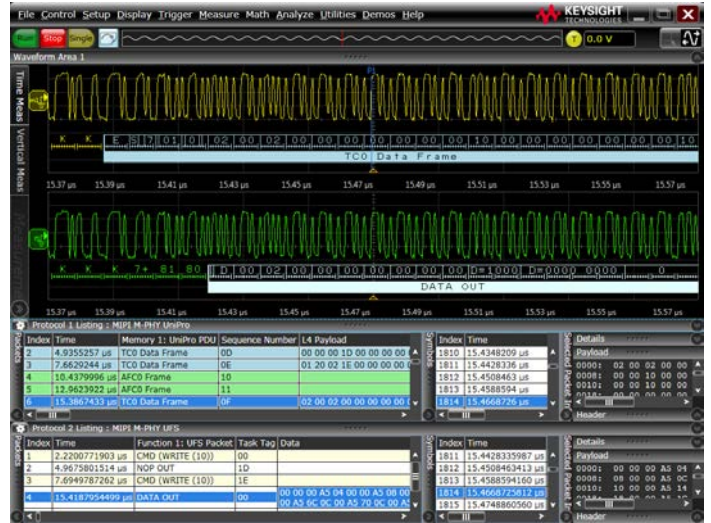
File Control Setup Display Trigger Measure Math Analyze Utilities Demos Help

KEYSIGHT TECHNOLOGIES

Run Stop Single

0.0 V

Waveform Area 1

Time Meas Vertical Meas

K K E S 7 01 01 02 00 02 00 00 00 00 00 00 10 00 00 00 00 00 00 00

TC0 Data Frame

15.37 µs 15.39 µs 15.41 µs 15.43 µs 15.45 µs 15.47 µs 15.49 µs 15.51 µs 15.53 µs 15.55 µs 15.57 µs

K K K 7+ 81 80 D 00 02 00 00 00 00 00 00 D=1000 D=0000 0000 0

DATA OUT

15.37 µs 15.39 µs 15.41 µs 15.43 µs 15.45 µs 15.47 µs 15.49 µs 15.51 µs 15.53 µs 15.55 µs 15.57 µs

Protocol 1 Listing : MIPI M-PHY UniPro

Packets

| Index | Time | Memory 1: UniPro PDU | Sequence Number | L4 Payload |
|---|---|---|---|---|
| 2 | 4.9355257 µs | TC0 Data Frame | 0D | 00 00 00 1D 00 00 00 00 |
| 3 | 7.6629244 µs | TC0 Data Frame | 0E | 01 20 02 1E 00 00 00 00 |
| 4 | 10.4379996 µs | AFC0 Frame | 10 | |
| 5 | 12.5623922 µs | AFC0 Frame | 11 | |
| 6 | 15.3867433 µs | TC0 Data Frame | 0F | 02 00 02 00 00 00 00 00 |

Symbols

| Index | Time |
|---|---|
| 1810 | 15.4348209 µs |
| 1811 | 15.4428336 µs |
| 1812 | 15.4508463 µs |
| 1813 | 15.4588594 µs |
| 1814 | 15.4668726 µs |

Selected Packet

Details
Payload
0000: 02 00 02 00 00
0008: 00 00 10 00 00
0010: 00 00 00 00 00

Header

Protocol 2 Listing : MIPI M-PHY UFS

Packets

| Index | Time | Function 1: UFS Packet | Task Tag | Data |
|---|---|---|---|---|
| 1 | 2.2200771903 µs | CMD (WRITE (10)) | 00 | |
| 2 | 4.9675801514 µs | NOP OUT | 1D | |
| 3 | 7.6949787262 µs | CMD (WRITE (10)) | 1E | |
| 4 | 15.4187954499 µs | DATA OUT | 00 | 00 00 00 A5 04 00 00 A5 08 00 00 A5 6C 0C 00 A5 70 0C 00 A5 |

Symbols

| Index | Time |
|---|---|
| 1811 | 15.4428335987 µs |
| 1812 | 15.4508463413 µs |
| 1813 | 15.4588594160 µs |
| 1814 | 15.4668725812 µs |
| 1815 | 15.4748860560 µs |

Selected Packet

Details
Payload
0000: 00 00 00 A5 04
0008: 08 00 00 A5 0C
0010: 10 00 00 A5 14

Header